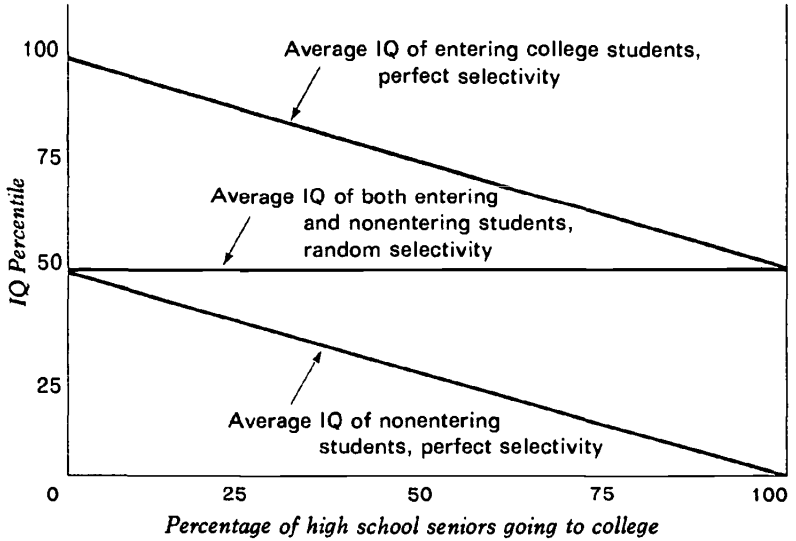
100

75

50

25

IQ Percentile

Average IQ of entering college students, perfect selectivity

Average IQ of both entering and nonentering students, random selectivity

Average IQ of nonentering students, perfect selectivity

0

25

50

75

100

Percentage of high school seniors going to college